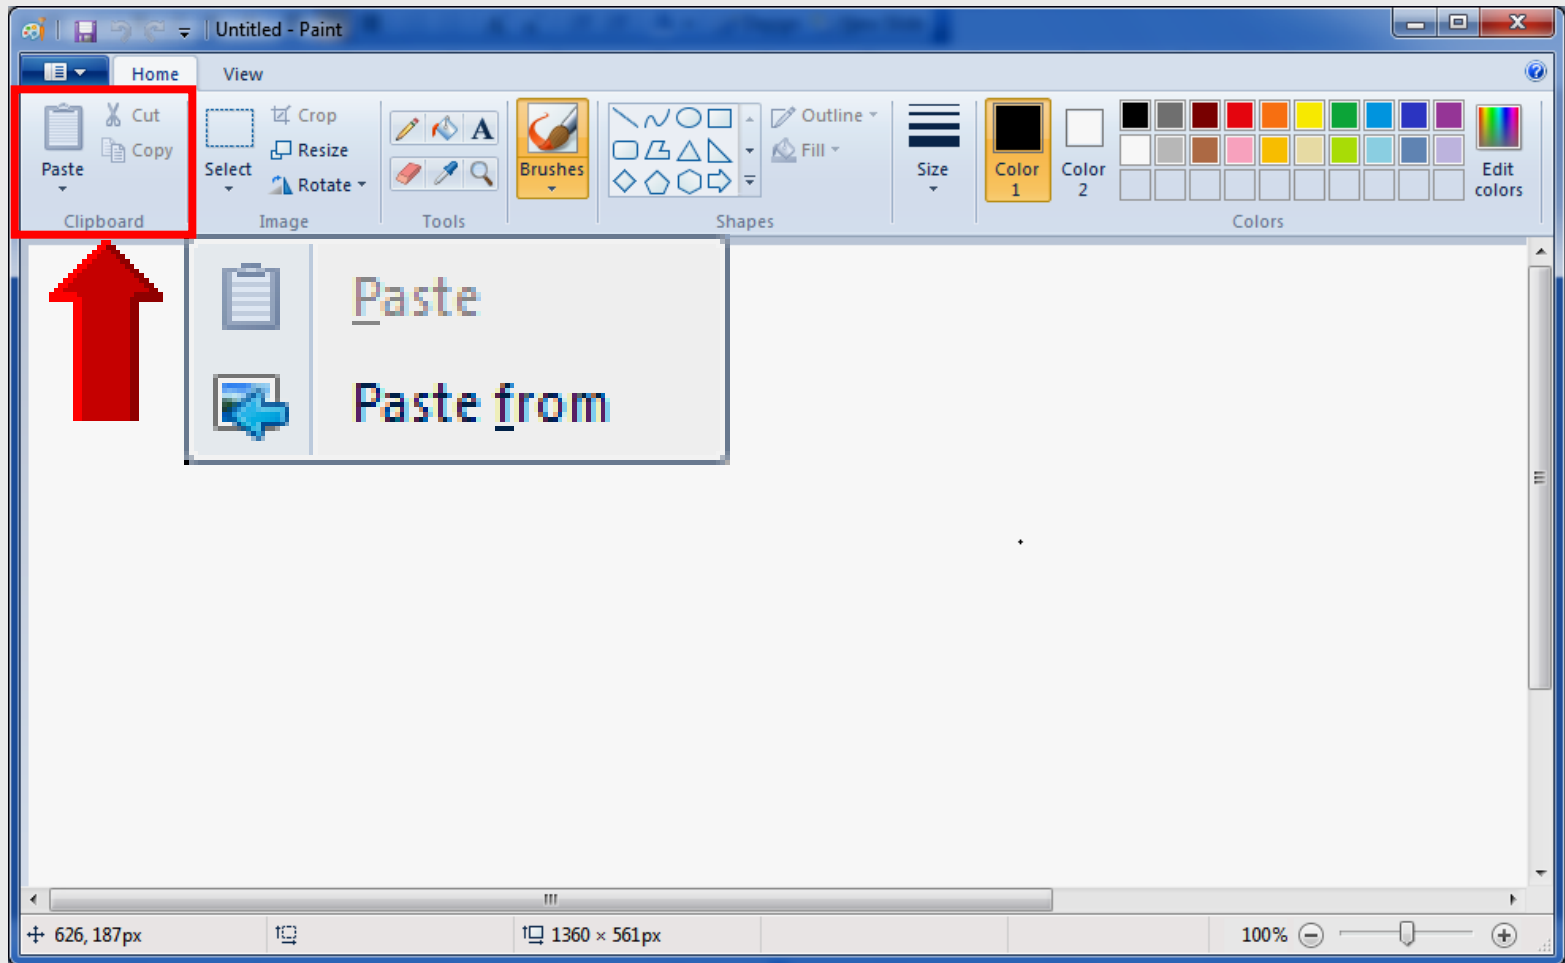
Untitled - Paint

Home
View

Paste
Cut
Copy
Clipboard

Select
Crop
Resize
Rotate
Image

A
Tools

Brushes

Outline
Fill
Shapes

Size

Color 1
Color 2
Edit colors
Colors

Paste
Paste from

626, 187px
1360 × 561px
100%